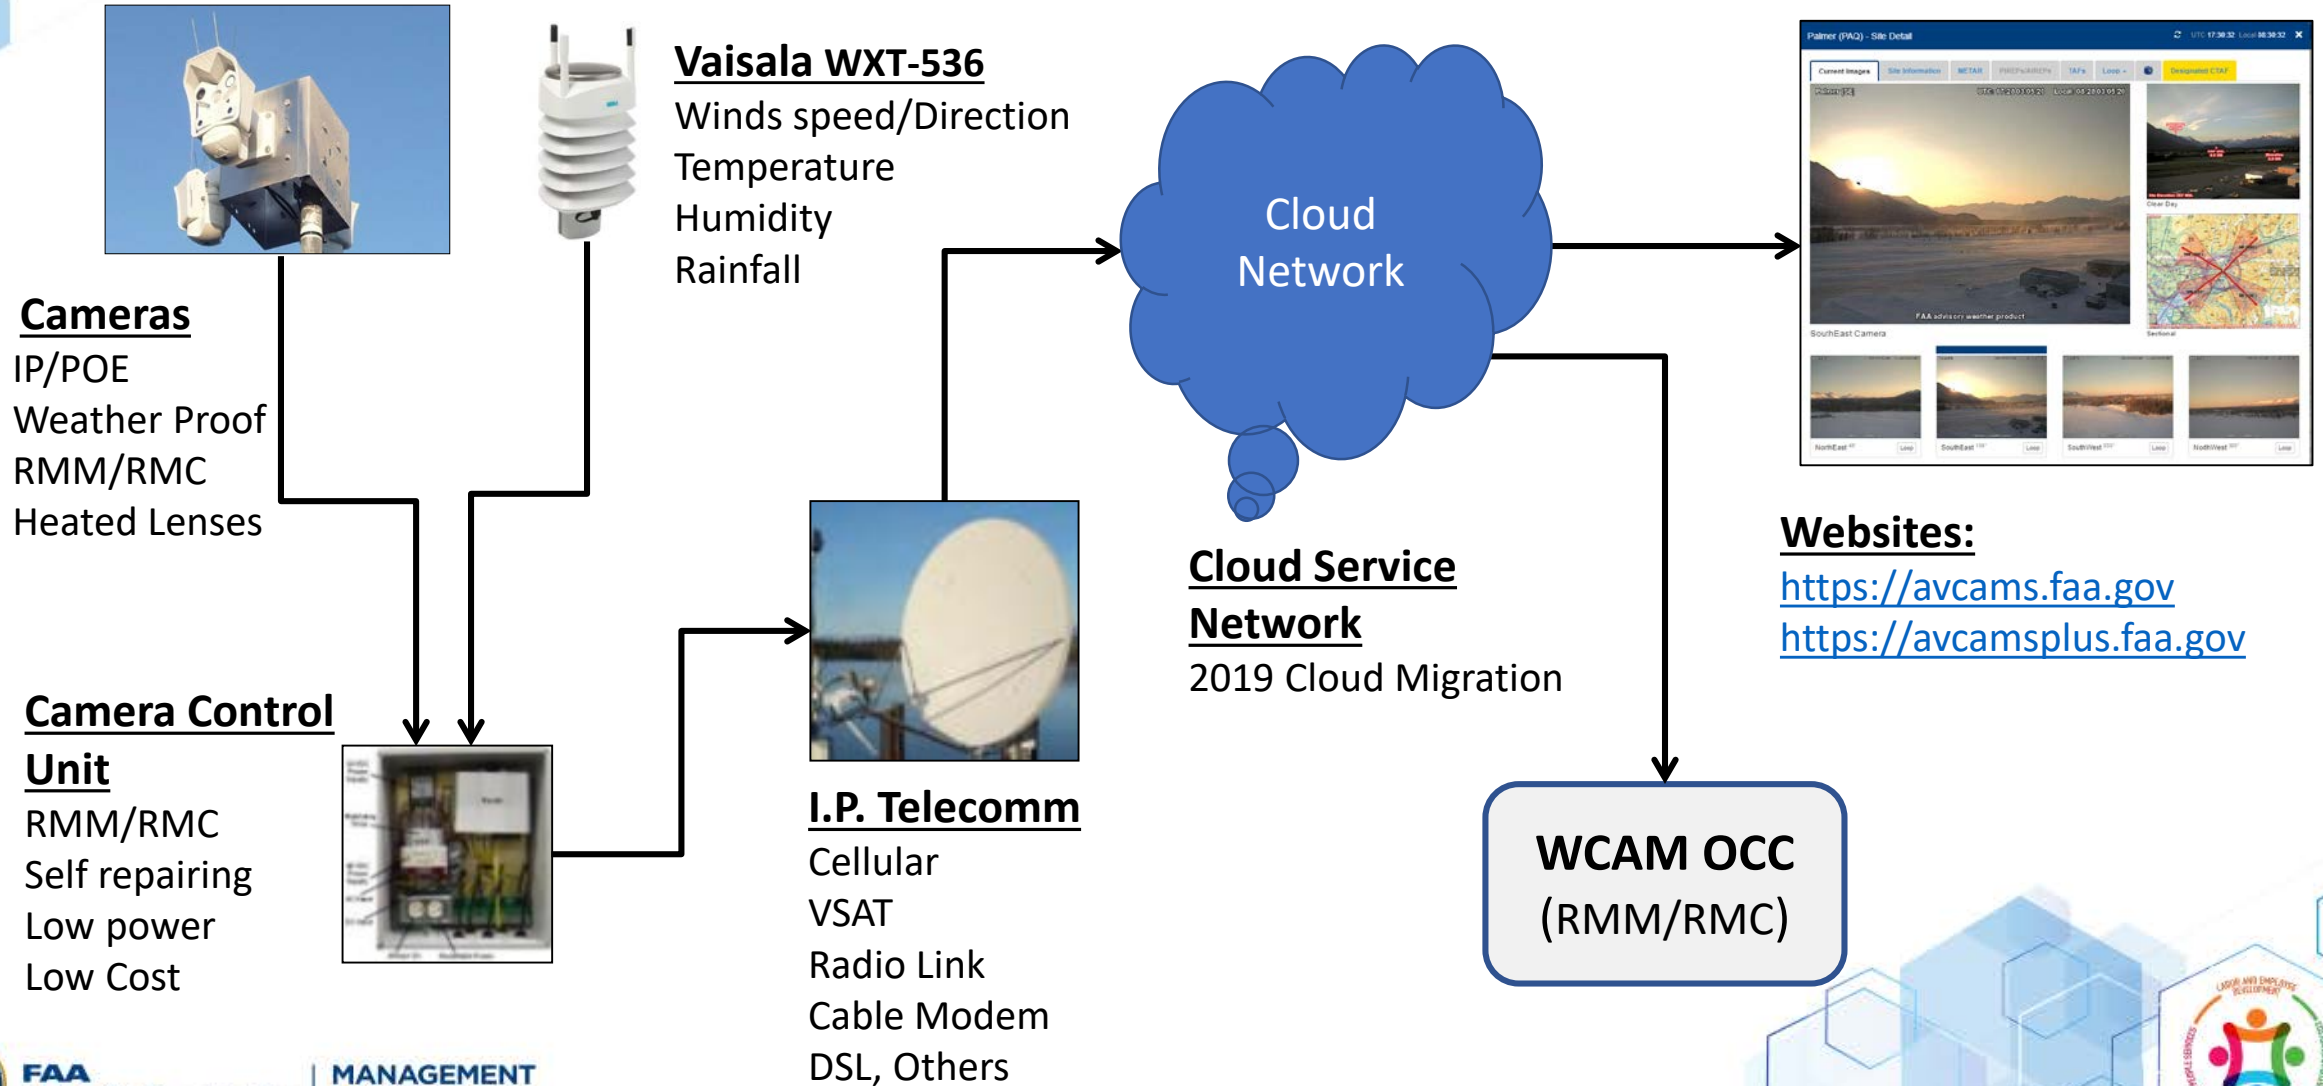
Vaisala WXT-536
Winds speed/Direction
Temperature
Humidity
Rainfall

Cameras
IP/POE
Weather Proof
RMM/RMC
Heated Lenses

Cloud Network

Palmer (PAQ) - Site Detail

Current Images | Site Information | METAR | TAFs | Loop | Designated CTAF

FAA advisory weather product

SouthEast Camera

Clear Day

Sectional

NorthEast | SouthEast | SouthWest | NorthWest

Websites:
https://avcams.faa.gov
https://avcamsplus.faa.gov

Cloud Service Network
2019 Cloud Migration

Camera Control Unit
RMM/RMC
Self repairing
Low power
Low Cost

I.P. Telecomm
Cellular
VSAT
Radio Link
Cable Modem
DSL, Others

WCAM OCC
(RMM/RMC)

FAA | MANAGEMENT